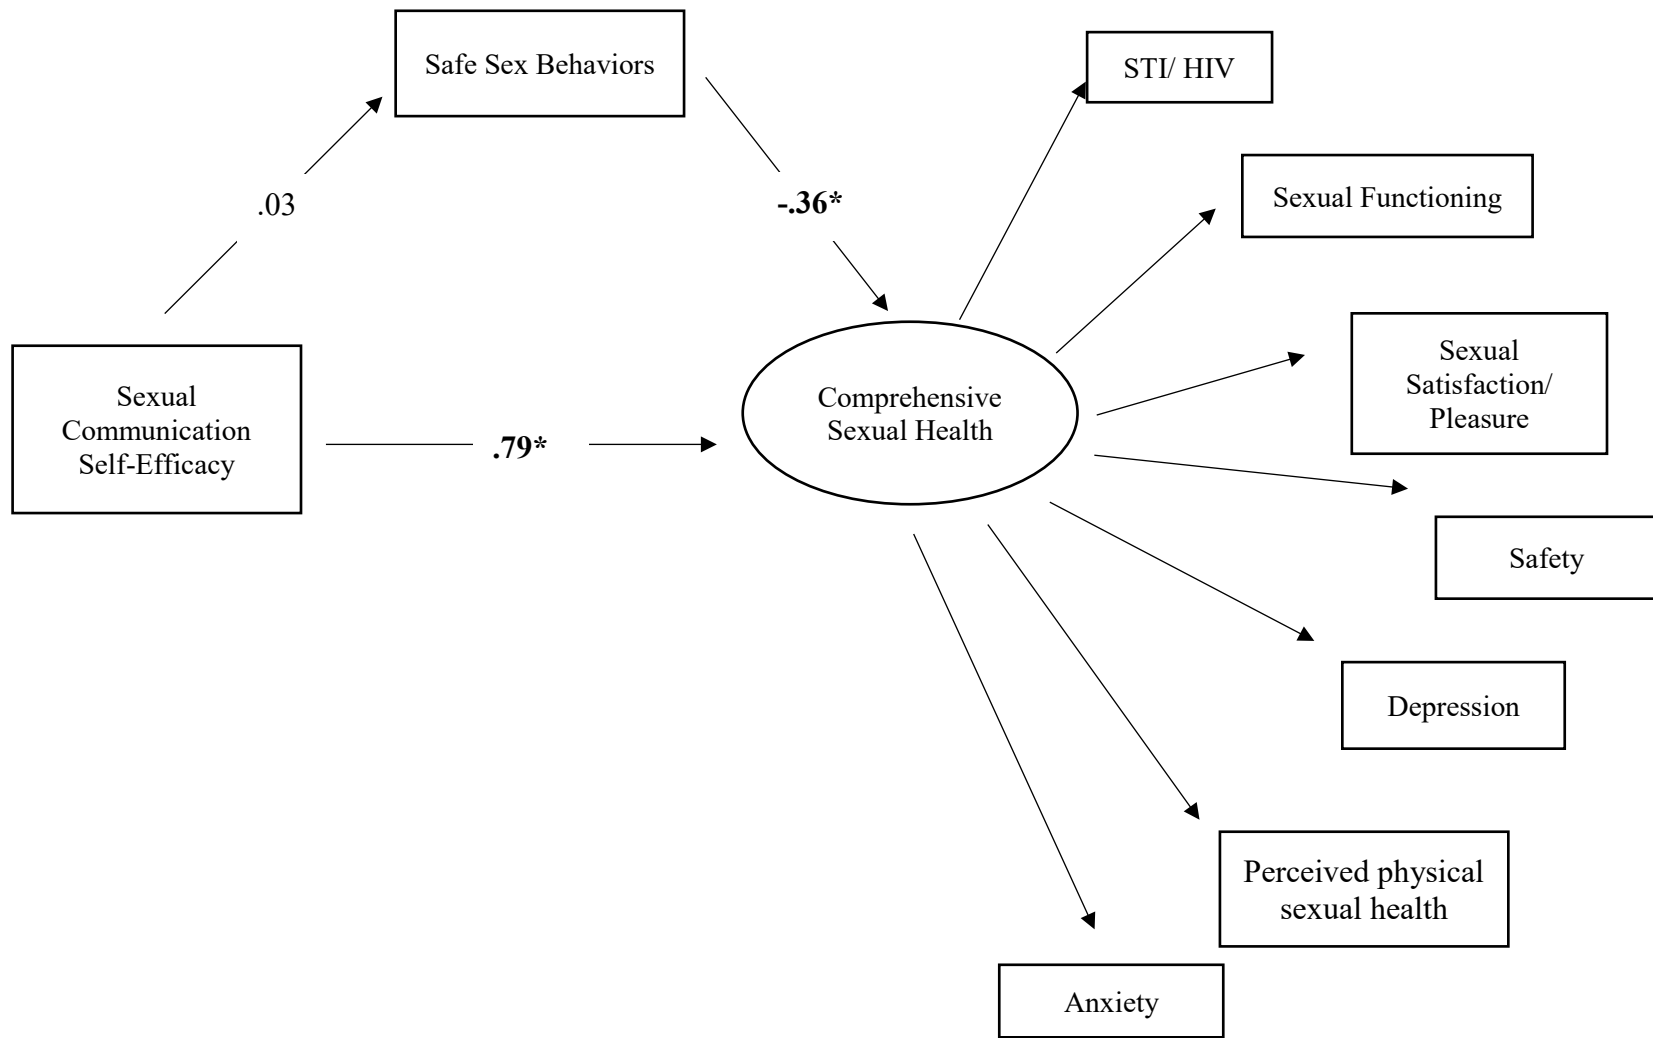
Safe Sex Behaviors

.03

-.36*

Sexual Communication Self-Efficacy

.79*

Comprehensive Sexual Health

STI/ HIV

Sexual Functioning

Sexual Satisfaction/ Pleasure

Safety

Depression

Perceived physical sexual health

Anxiety